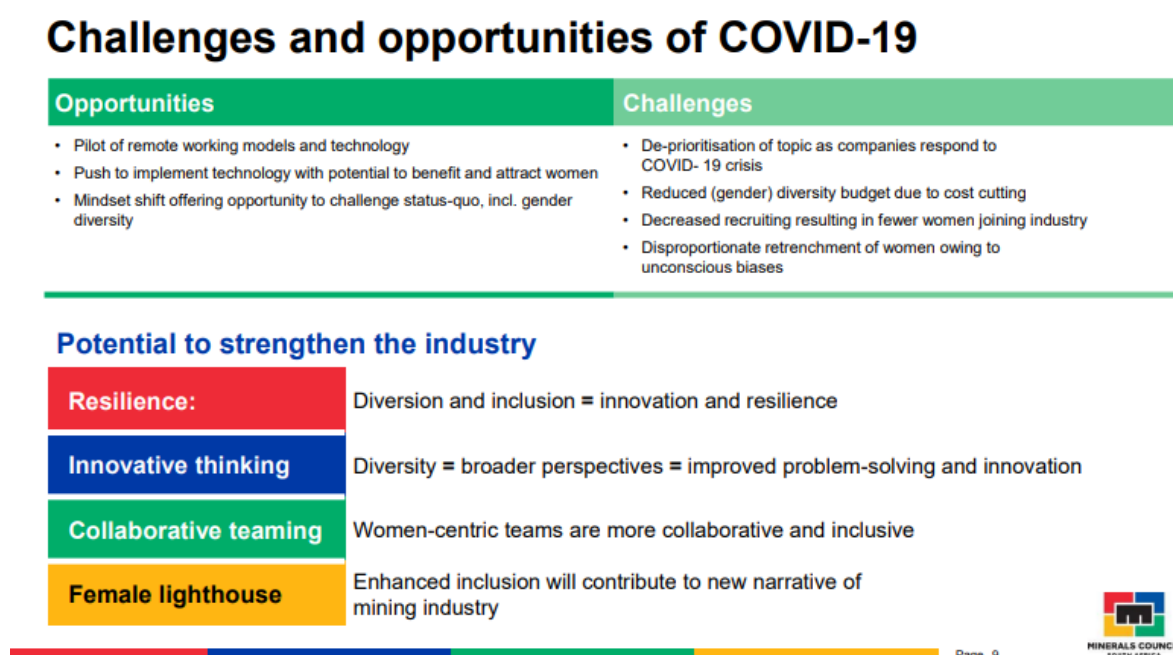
Challenges and opportunities of COVID-19

| Opportunities | Challenges |
|---|---|
| • Pilot of remote working models and technology<br>• Push to implement technology with potential to benefit and attract women<br>• Mindset shift offering opportunity to challenge status-quo, incl. gender diversity | • De-prioritisation of topic as companies respond to COVID- 19 crisis<br>• Reduced (gender) diversity budget due to cost cutting<br>• Decreased recruiting resulting in fewer women joining industry<br>• Disproportionate retrenchment of women owing to unconscious biases |

Potential to strengthen the industry

| | |
|---|---|
| Resilience: | Diversion and inclusion = innovation and resilience |
| Innovative thinking | Diversity = broader perspectives = improved problem-solving and innovation |
| Collaborative teaming | Women-centric teams are more collaborative and inclusive |
| Female lighthouse | Enhanced inclusion will contribute to new narrative of mining industry |

Page 9

MINERALS COUNC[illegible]